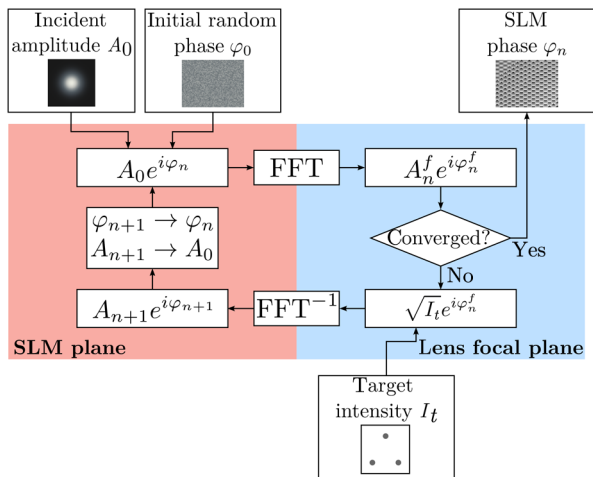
Incident amplitude $A_0$

Initial random phase $\varphi_0$

SLM phase $\varphi_n$

$A_0 e^{i\varphi_n}$

FFT

$A_n^f e^{i\varphi_n^f}$

$\varphi_{n+1} \to \varphi_n$
$A_{n+1} \to A_0$

Converged?

Yes

No

$A_{n+1} e^{i\varphi_{n+1}}$

$\text{FFT}^{-1}$

$\sqrt{I_t} e^{i\varphi_n^f}$

SLM plane

Lens focal plane

Target intensity $I_t$